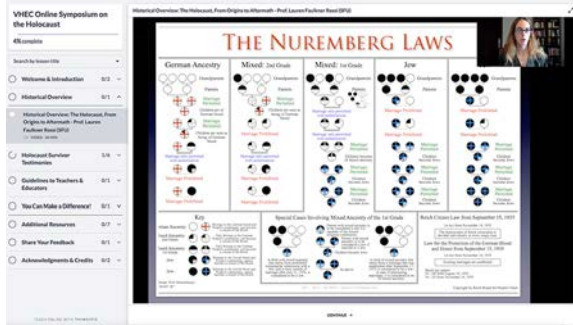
VHEC Online Symposium on the Holocaust

4% complete

Search by lesson title

Welcome & Introduction 0/1

Historical Overview 0/1

Historical Overview: The Holocaust, From Origins to Aftermath - Prof. Lauren Faulkner Rossi (SFU)

Holocaust Survivor Testimonies 1/6

Guidelines to Teachers & Educators 0/1

You Can Make a Difference! 0/1

Additional Resources 0/7

Share Your Feedback 0/1

Acknowledgments & Credits 0/2

Historical Overview: The Holocaust, From Origins to Aftermath - Prof. Lauren Faulkner Rossi (SFU)

THE NUREMBERG LAWS

German Ancestry

Mixed: 2nd Grade

Mixed: 1st Grade

Jew

Grandparents

Parents

Marriage Permitted

Marriage Prohibited

Key

Special Cases Involving Mixed Ancestry of the 1st Grade

Reich Citizen Law from September 15, 1935

Law for the Protection of the German Blood and Honor from September 15, 1935

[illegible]

CONTINUE